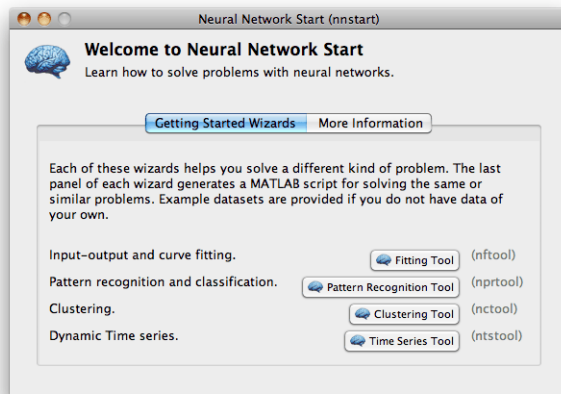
Neural Network Start (nnstart)

Welcome to Neural Network Start

Learn how to solve problems with neural networks.

Getting Started Wizards | More Information

Each of these wizards helps you solve a different kind of problem. The last panel of each wizard generates a MATLAB script for solving the same or similar problems. Example datasets are provided if you do not have data of your own.

Input-output and curve fitting. Fitting Tool (nftool)

Pattern recognition and classification. Pattern Recognition Tool (nprtool)

Clustering. Clustering Tool (nctool)

Dynamic Time series. Time Series Tool (ntstool)